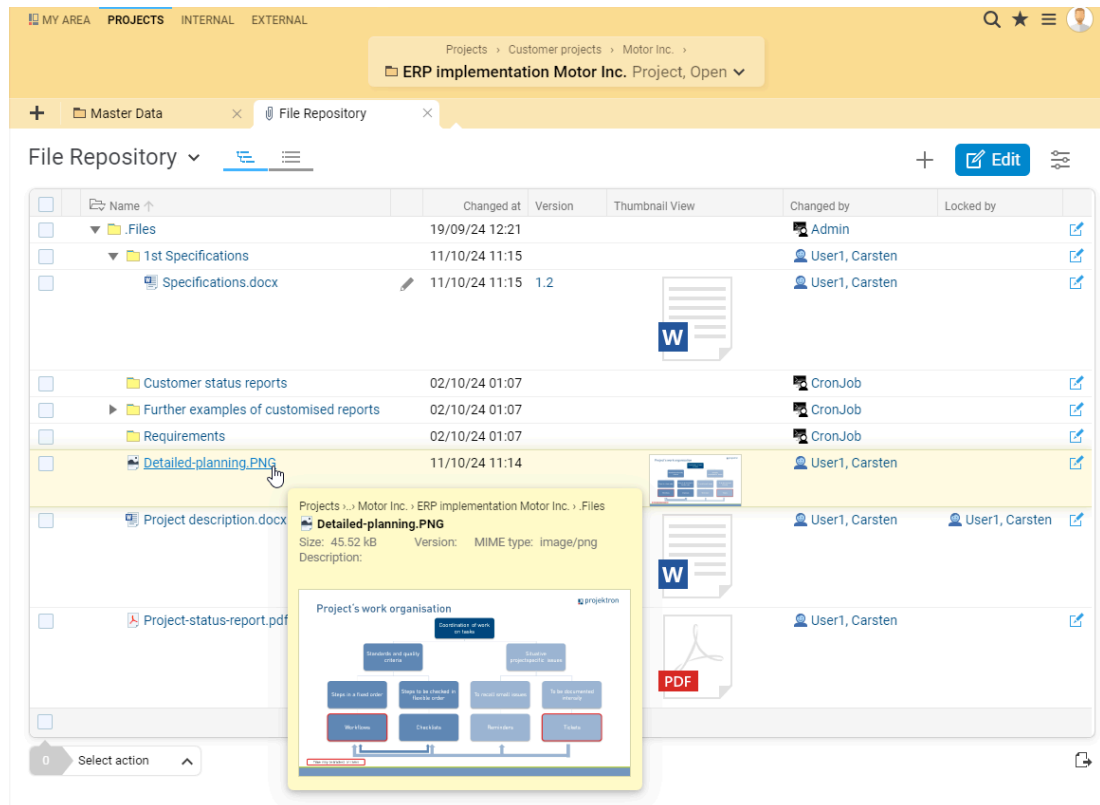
MY AREA PROJECTS INTERNAL EXTERNAL

Projects › Customer projects › Motor Inc. ›
ERP implementation Motor Inc. Project, Open

+ Master Data × File Repository ×

File Repository

Edit

| Name ↑ | Changed at | Version | Thumbnail View | Changed by | Locked by |
|---|---|---|---|---|---|
| .Files | 19/09/24 12:21 | | | Admin | |
| 1st Specifications | 11/10/24 11:15 | | | User1, Carsten | |
| Specifications.docx | 11/10/24 11:15 | 1.2 | W | User1, Carsten | |
| Customer status reports | 02/10/24 01:07 | | | CronJob | |
| Further examples of customised reports | 02/10/24 01:07 | | | CronJob | |
| Requirements | 02/10/24 01:07 | | | CronJob | |
| Detailed-planning.PNG | 11/10/24 11:14 | | | User1, Carsten | |
| Project description.docx | | | W | User1, Carsten | User1, Carsten |
| Project-status-report.pdf | | | PDF | User1, Carsten | |

Projects ›...› Motor Inc. › ERP implementation Motor Inc. › .Files
Detailed-planning.PNG
Size: 45.52 kB Version: MIME type: image/png
Description:

Project's work organisation
projektron
Coordination of work on tasks
Standards and quality criteria
Situative project-specific issues
Steps in a fixed order
Steps to be checked in flexible order
To recall small issues
To be documented internally
Workflows
Checklists
Reminders
Tickets
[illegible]

0 Select action